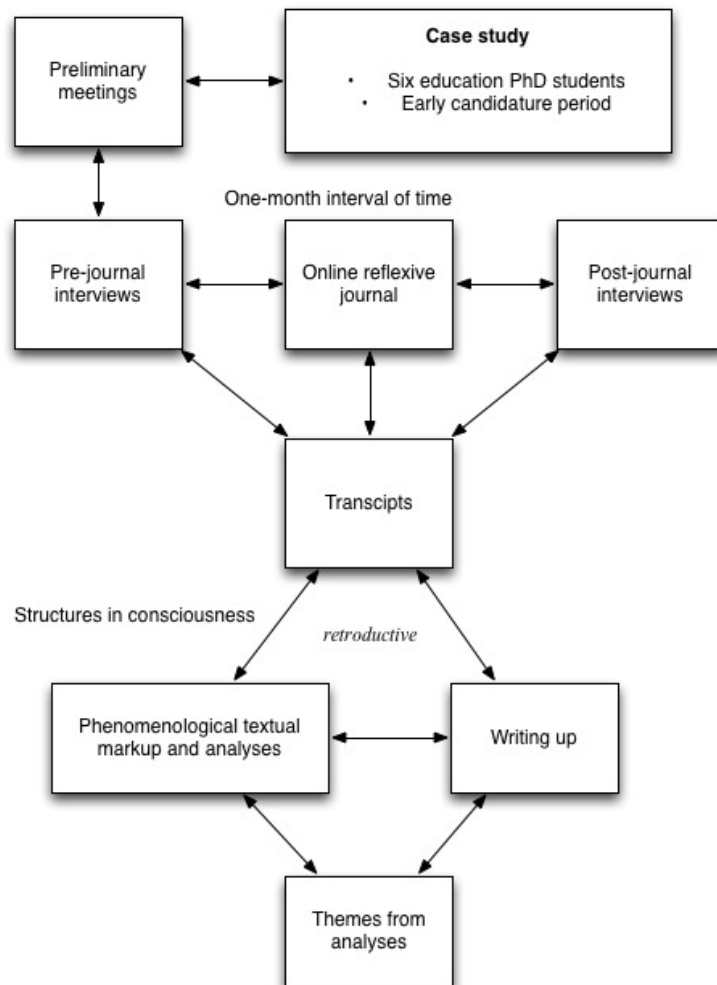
Preliminary meetings

Case study

- Six education PhD students
- Early candidature period

One-month interval of time

Pre-journal interviews

Online reflexive journal

Post-journal interviews

Transcipts

Structures in consciousness

retroductive

Phenomenological textual markup and analyses

Writing up

Themes from analyses